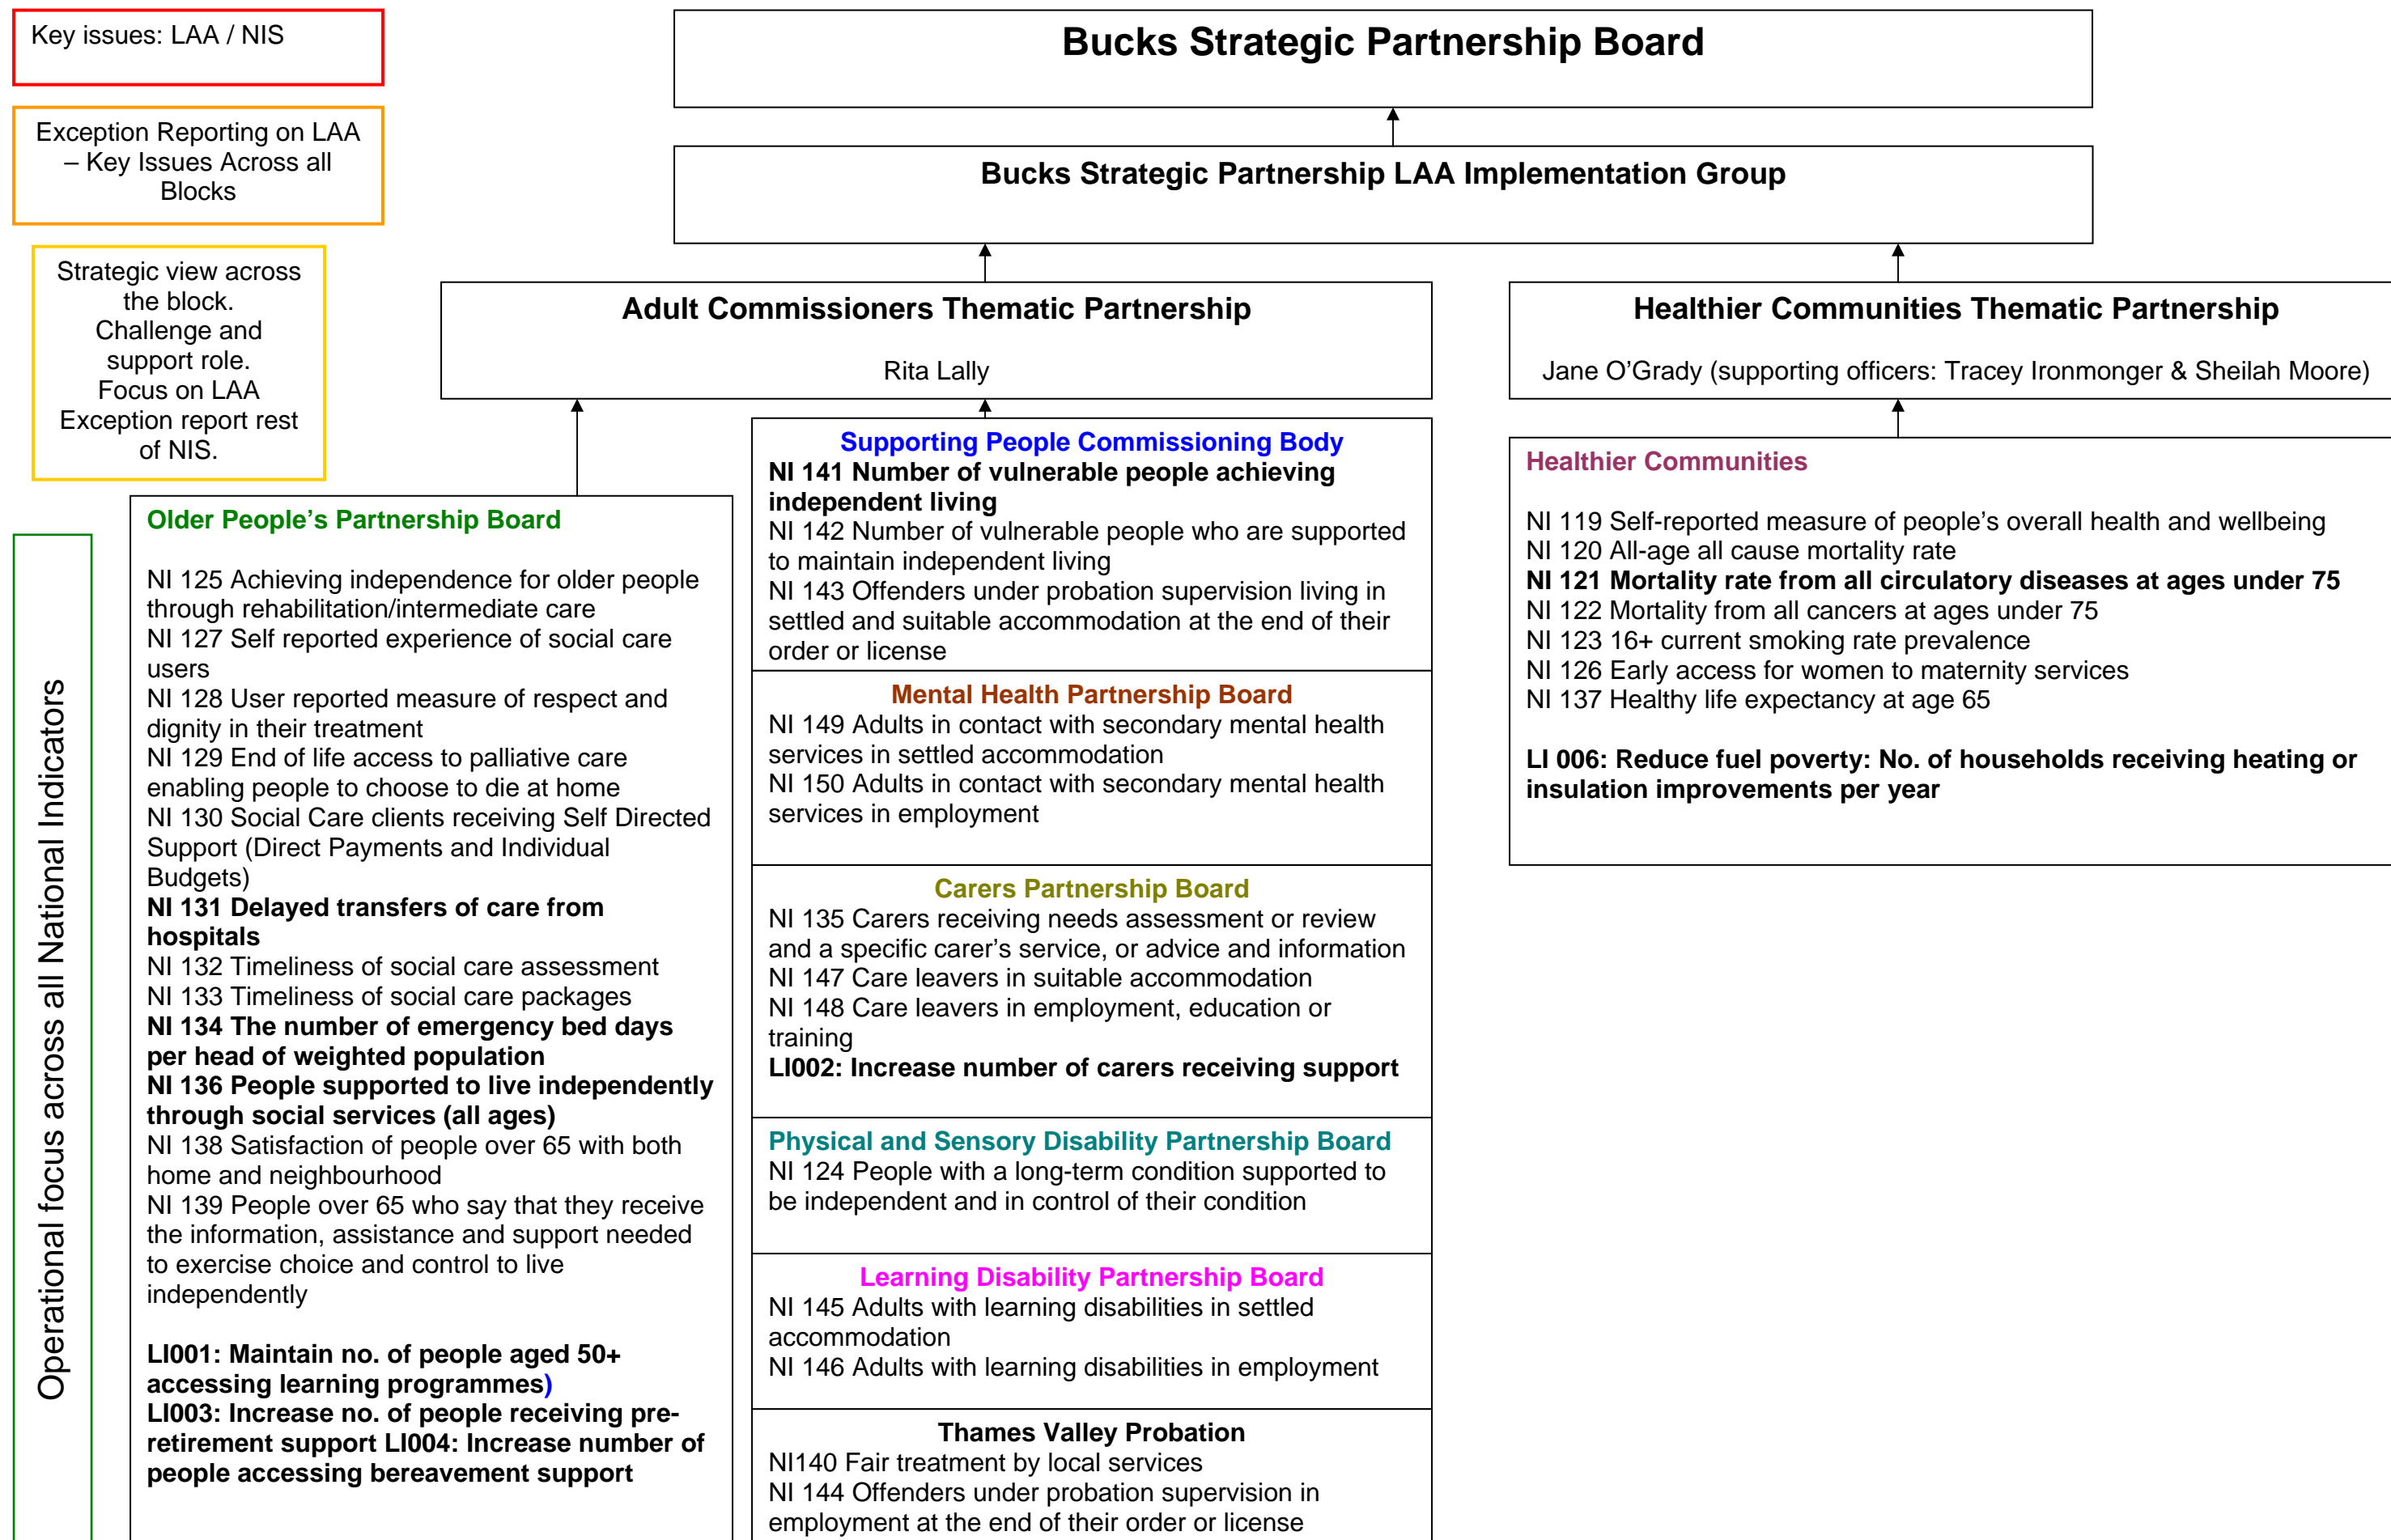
Key issues: LAA / NIS

Exception Reporting on LAA – Key Issues Across all Blocks

Strategic view across the block. Challenge and support role. Focus on LAA Exception report rest of NIS.

Operational focus across all National Indicators

Bucks Strategic Partnership Board

Bucks Strategic Partnership LAA Implementation Group

Adult Commissioners Thematic Partnership

Rita Lally

Healthier Communities Thematic Partnership

Jane O'Grady (supporting officers: Tracey Ironmonger & Sheilah Moore)

Older People's Partnership Board

NI 125 Achieving independence for older people through rehabilitation/intermediate care
NI 127 Self reported experience of social care users
NI 128 User reported measure of respect and dignity in their treatment
NI 129 End of life access to palliative care enabling people to choose to die at home
NI 130 Social Care clients receiving Self Directed Support (Direct Payments and Individual Budgets)
**NI 131 Delayed transfers of care from hospitals**
NI 132 Timeliness of social care assessment
NI 133 Timeliness of social care packages
**NI 134 The number of emergency bed days per head of weighted population**
**NI 136 People supported to live independently through social services (all ages)**
NI 138 Satisfaction of people over 65 with both home and neighbourhood
NI 139 People over 65 who say that they receive the information, assistance and support needed to exercise choice and control to live independently

**LI001: Maintain no. of people aged 50+ accessing learning programmes)**
**LI003: Increase no. of people receiving pre-retirement support LI004: Increase number of people accessing bereavement support**

Supporting People Commissioning Body
**NI 141 Number of vulnerable people achieving independent living**
NI 142 Number of vulnerable people who are supported to maintain independent living
NI 143 Offenders under probation supervision living in settled and suitable accommodation at the end of their order or license

Mental Health Partnership Board
NI 149 Adults in contact with secondary mental health services in settled accommodation
NI 150 Adults in contact with secondary mental health services in employment

Carers Partnership Board
NI 135 Carers receiving needs assessment or review and a specific carer's service, or advice and information
NI 147 Care leavers in suitable accommodation
NI 148 Care leavers in employment, education or training
**LI002: Increase number of carers receiving support**

Physical and Sensory Disability Partnership Board
NI 124 People with a long-term condition supported to be independent and in control of their condition

Learning Disability Partnership Board
NI 145 Adults with learning disabilities in settled accommodation
NI 146 Adults with learning disabilities in employment

Thames Valley Probation
NI140 Fair treatment by local services
NI 144 Offenders under probation supervision in employment at the end of their order or license

Healthier Communities

NI 119 Self-reported measure of people's overall health and wellbeing
NI 120 All-age all cause mortality rate
**NI 121 Mortality rate from all circulatory diseases at ages under 75**
NI 122 Mortality from all cancers at ages under 75
NI 123 16+ current smoking rate prevalence
NI 126 Early access for women to maternity services
NI 137 Healthy life expectancy at age 65

**LI 006: Reduce fuel poverty: No. of households receiving heating or insulation improvements per year**